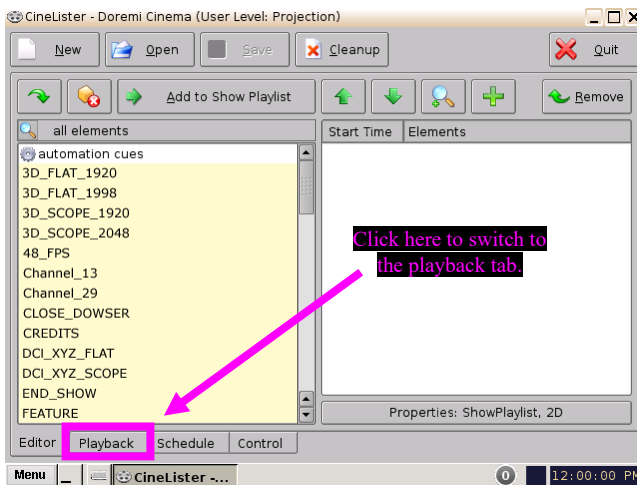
CineLister - Doremi Cinema (User Level: Projection)

New
Open
Save
Cleanup
Quit

Add to Show Playlist
Remove

all elements

automation cues
3D_FLAT_1920
3D_FLAT_1998
3D_SCOPE_1920
3D_SCOPE_2048
48_FPS
Channel_13
Channel_29
CLOSE_DOWSER
CREDITS
DCI_XYZ_FLAT
DCI_XYZ_SCOPE
END_SHOW
FEATURE

| Start Time | Elements |
|---|---|

Click here to switch to the playback tab.

Properties: ShowPlaylist, 2D

Editor
Playback
Schedule
Control

Menu
CineLister -...
0
12:00:00 PM